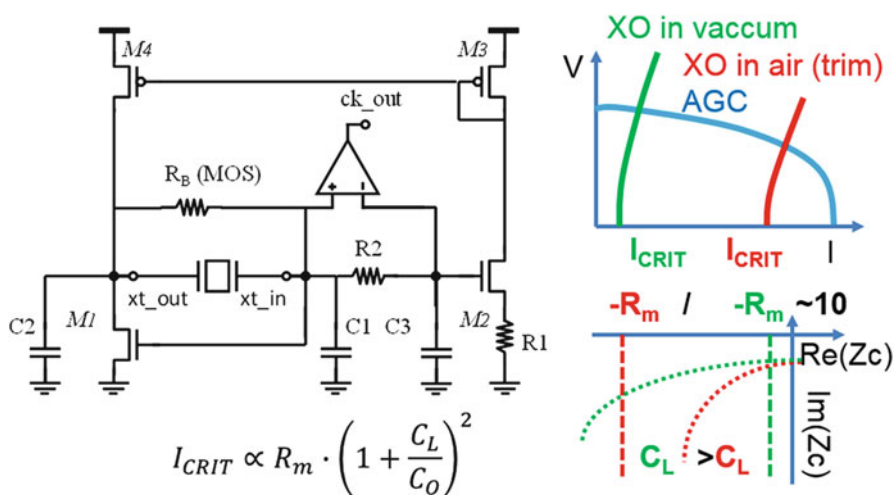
M4

M3

ck_out

$R_B$ (MOS)

R2

xt_out

xt_in

C2

M1

C1

C3

M2

R1

$I_{CRIT} \propto R_m \cdot \left(1 + \frac{C_L}{C_O}\right)^2$

XO in vaccum

V

XO in air (trim)

AGC

$I_{CRIT}$

$I_{CRIT}$

I

$-R_m$

/

$-R_m$

~10

Re(Zc)

Im(Zc)

$C_L$

$>C_L$